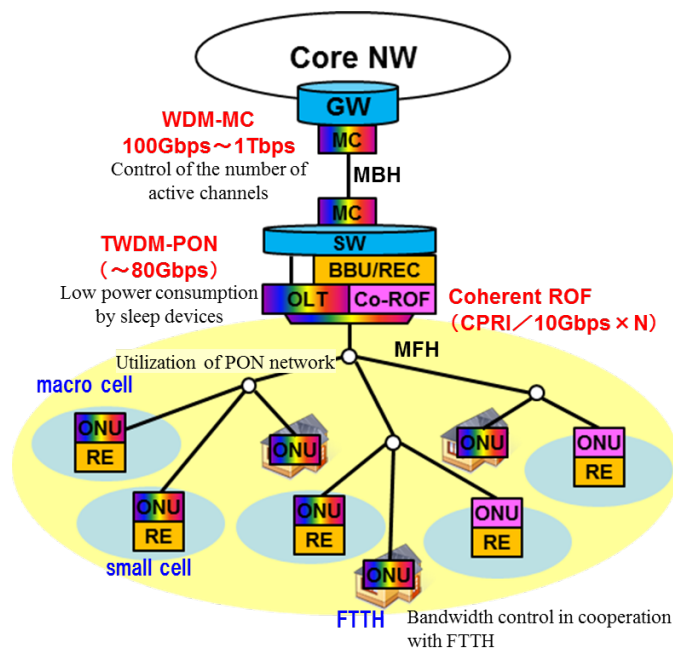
Core NW

GW

MC

WDM-MC
100Gbps～1Tbps
Control of the number of active channels

MBH

MC

SW

TWDM-PON
（～80Gbps）
Low power consumption by sleep devices

BBU/REC

OLT

Co-ROF

Coherent ROF
（CPRI／10Gbps × N）

MFH

Utilization of PON network

macro cell

ONU
RE

ONU

ONU

ONU
RE

ONU
RE

ONU
RE

ONU
RE

small cell

ONU

FTTH

Bandwidth control in cooperation with FTTH